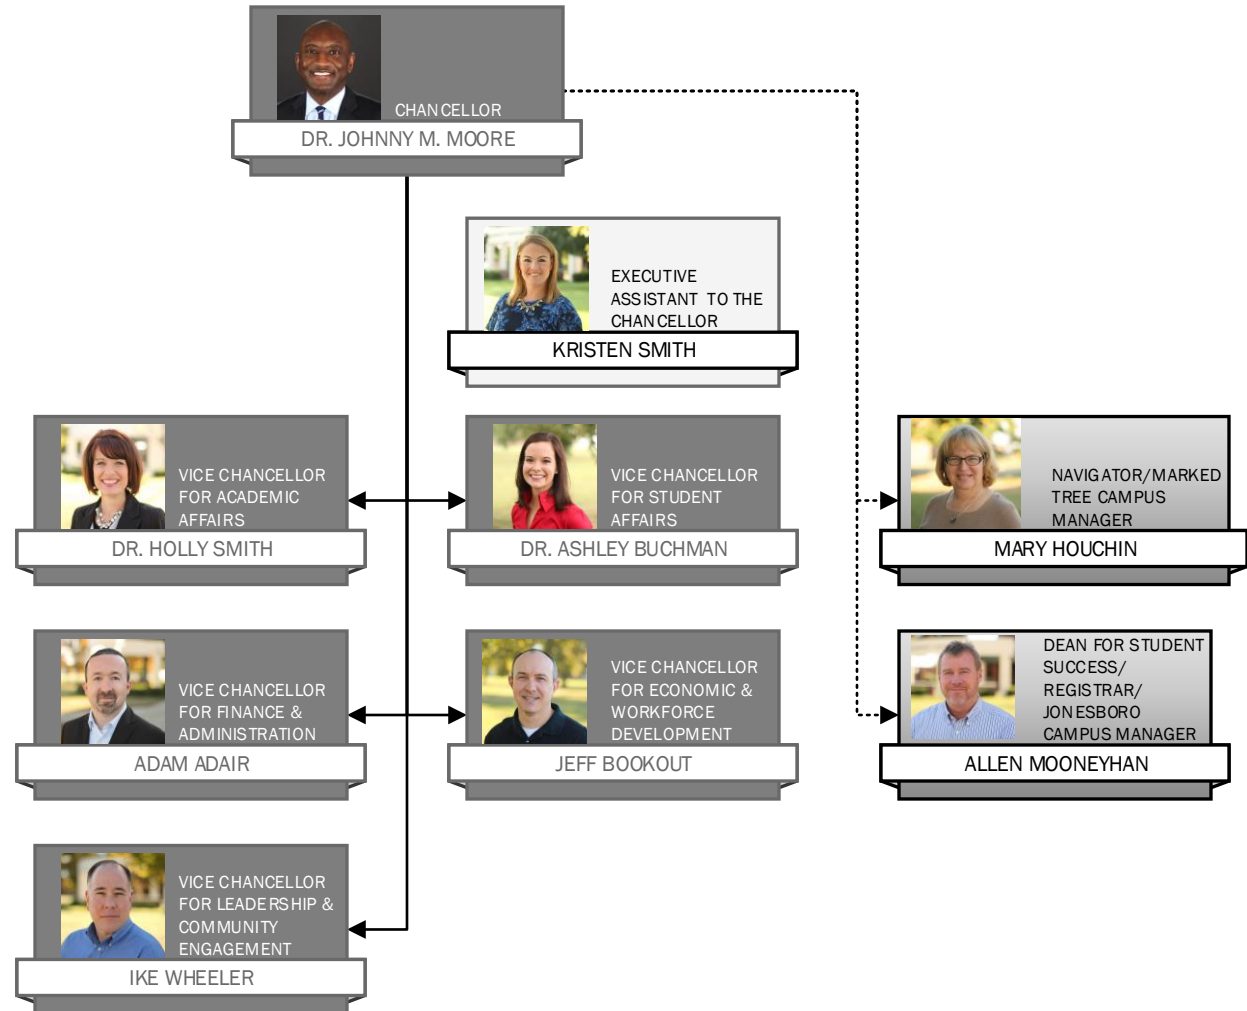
CHANCELLOR
DR. JOHNNY M. MOORE

EXECUTIVE ASSISTANT TO THE CHANCELLOR
KRISTEN SMITH

VICE CHANCELLOR FOR ACADEMIC AFFAIRS
DR. HOLLY SMITH

VICE CHANCELLOR FOR STUDENT AFFAIRS
DR. ASHLEY BUCHMAN

NAVIGATOR/MARKED TREE CAMPUS MANAGER
MARY HOUCHIN

VICE CHANCELLOR FOR FINANCE & ADMINISTRATION
ADAM ADAIR

VICE CHANCELLOR FOR ECONOMIC & WORKFORCE DEVELOPMENT
JEFF BOOKOUT

DEAN FOR STUDENT SUCCESS/ REGISTRAR/ JONESBORO CAMPUS MANAGER
ALLEN MOONEYHAN

VICE CHANCELLOR FOR LEADERSHIP & COMMUNITY ENGAGEMENT
IKE WHEELER